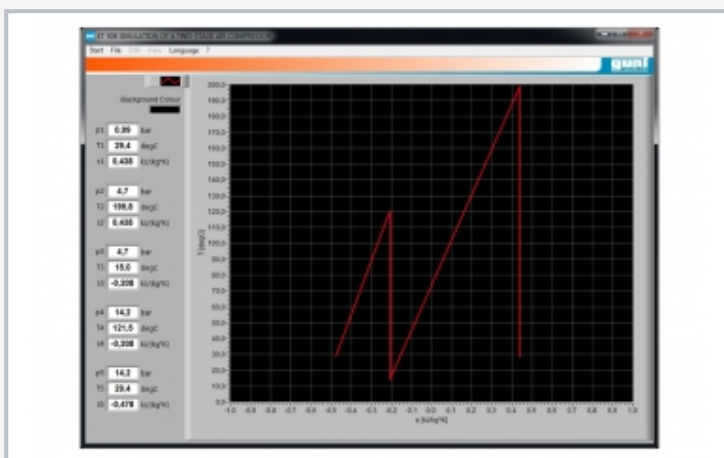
ET 500 SIMULATION OF A TWO STAGE AIR COMPRESSOR

Start File Edit View Language ?

gunt

Background Colour

p1 0,99 bar
T1 29,4 degC
s1 0,438 kJ/(kgK)

p2 4,7 bar
T2 198,5 degC
s2 0,438 kJ/(kgK)

p3 4,7 bar
T3 15,0 degC
s3 -0,208 kJ/(kgK)

p4 14,2 bar
T4 121,5 degC
s4 -0,208 kJ/(kgK)

p5 14,2 bar
T5 29,4 degC
s5 -0,478 kJ/(kgK)

200,0
190,0
180,0
170,0
160,0
150,0
140,0
130,0
120,0
110,0
100,0
90,0
80,0
70,0
60,0
50,0
40,0
30,0
20,0
10,0
0,0

T [degC]

-1,0 -0,9 -0,8 -0,7 -0,6 -0,5 -0,4 -0,3 -0,2 -0,1 0,0 0,1 0,2 0,3 0,4 0,5 0,6 0,7 0,8 0,9 1,0

s [kJ/kgK]